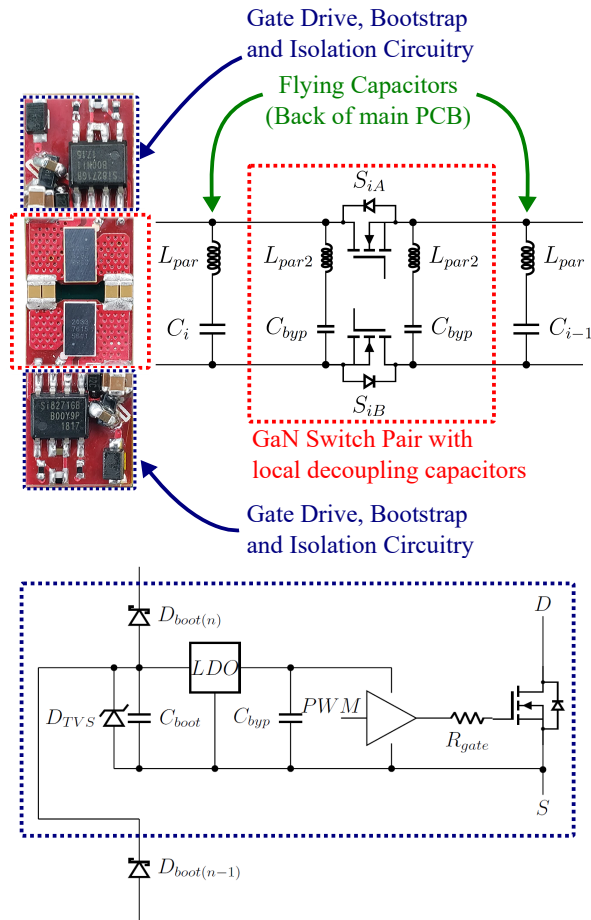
Gate Drive, Bootstrap and Isolation Circuitry

Flying Capacitors (Back of main PCB)

$S_{iA}$

$L_{par}$

$L_{par2}$

$L_{par2}$

$L_{par}$

$C_i$

$C_{byp}$

$C_{byp}$

$C_{i-1}$

$S_{iB}$

GaN Switch Pair with local decoupling capacitors

Gate Drive, Bootstrap and Isolation Circuitry

$D_{boot(n)}$

$LDO$

$D$

$D_{TVS}$

$C_{boot}$

$C_{byp}$

$PWM$

$R_{gate}$

$S$

$D_{boot(n-1)}$